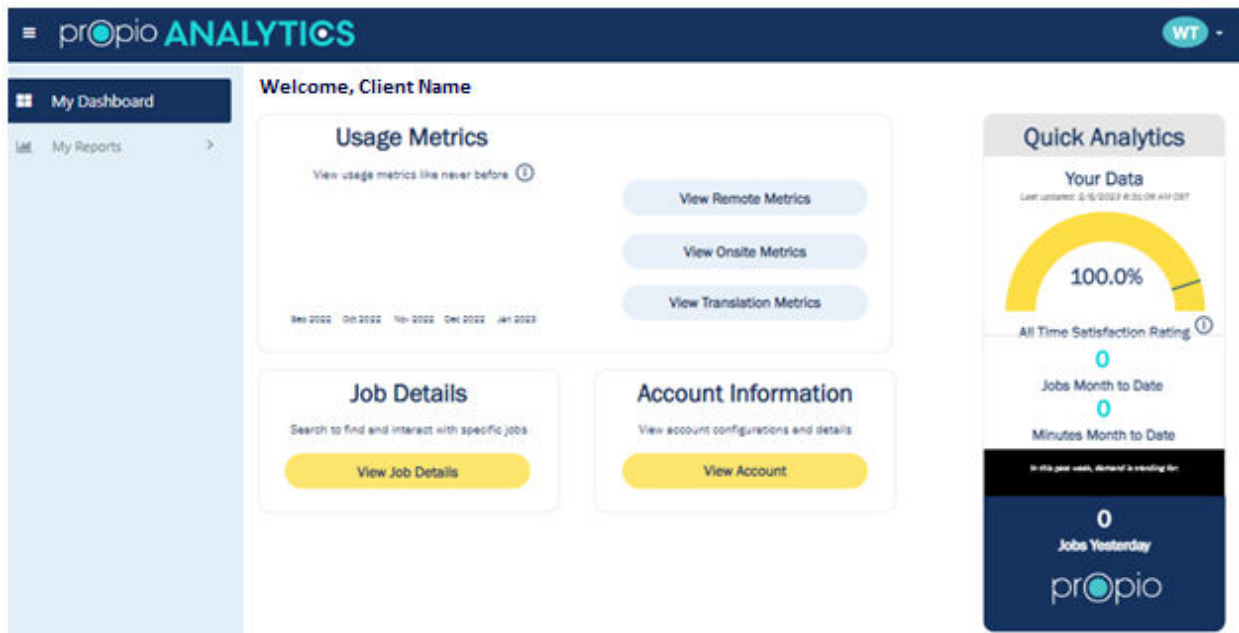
≡ propio ANALYTICS

WT

My Dashboard

My Reports

Welcome, Client Name

Usage Metrics

View usage metrics like never before

Sep 2022 Oct 2022 Nov 2022 Dec 2022 Jan 2023

View Remote Metrics

View Onsite Metrics

View Translation Metrics

Job Details

Search to find and interact with specific jobs

View Job Details

Account Information

View account configurations and details

View Account

Quick Analytics

Your Data

Last updated: 2/6/2023 8:31:08 AM CST

100.0%

All Time Satisfaction Rating

0

Jobs Month to Date

0

Minutes Month to Date

In the past week, demand is trending for:

0

Jobs Yesterday

propio